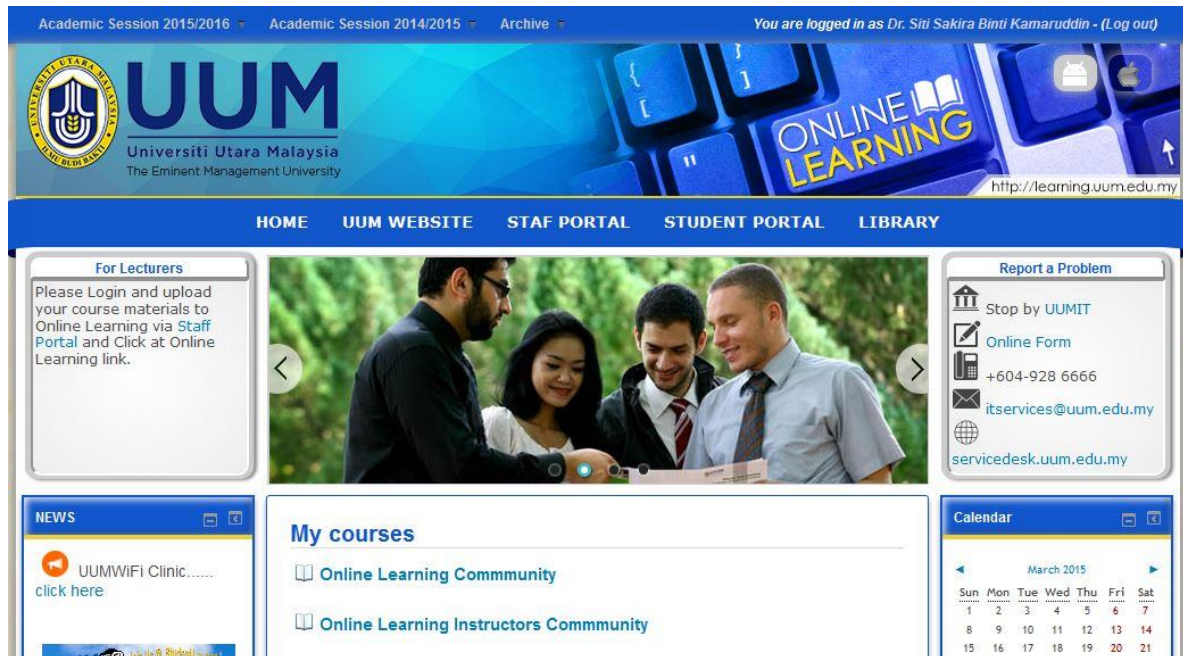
Academic Session 2015/2016 Academic Session 2014/2015 Archive You are logged in as Dr. Siti Sakira Binti Kamaruddin - (Log out)

UNIVERSITI UTARA MALAYSIA
ILMU BUDI BAKTI

UUM
Universiti Utara Malaysia
The Eminent Management University

ONLINE LEARNING
http://learning.uum.edu.my

HOME UUM WEBSITE STAF PORTAL STUDENT PORTAL LIBRARY

For Lecturers
Please Login and upload your course materials to Online Learning via Staff Portal and Click at Online Learning link.

Report a Problem
Stop by UUMIT
Online Form
+604-928 6666
itservices@uum.edu.my
servicedesk.uum.edu.my

NEWS
UUMWiFi Clinic...... click here

My courses
Online Learning Commmunity
Online Learning Instructors Commmunity

Calendar
March 2015

| Sun | Mon | Tue | Wed | Thu | Fri | Sat |
|---|---|---|---|---|---|---|
| 1 | 2 | 3 | 4 | 5 | 6 | 7 |
| 8 | 9 | 10 | 11 | 12 | 13 | 14 |
| 15 | 16 | 17 | 18 | 19 | 20 | 21 |